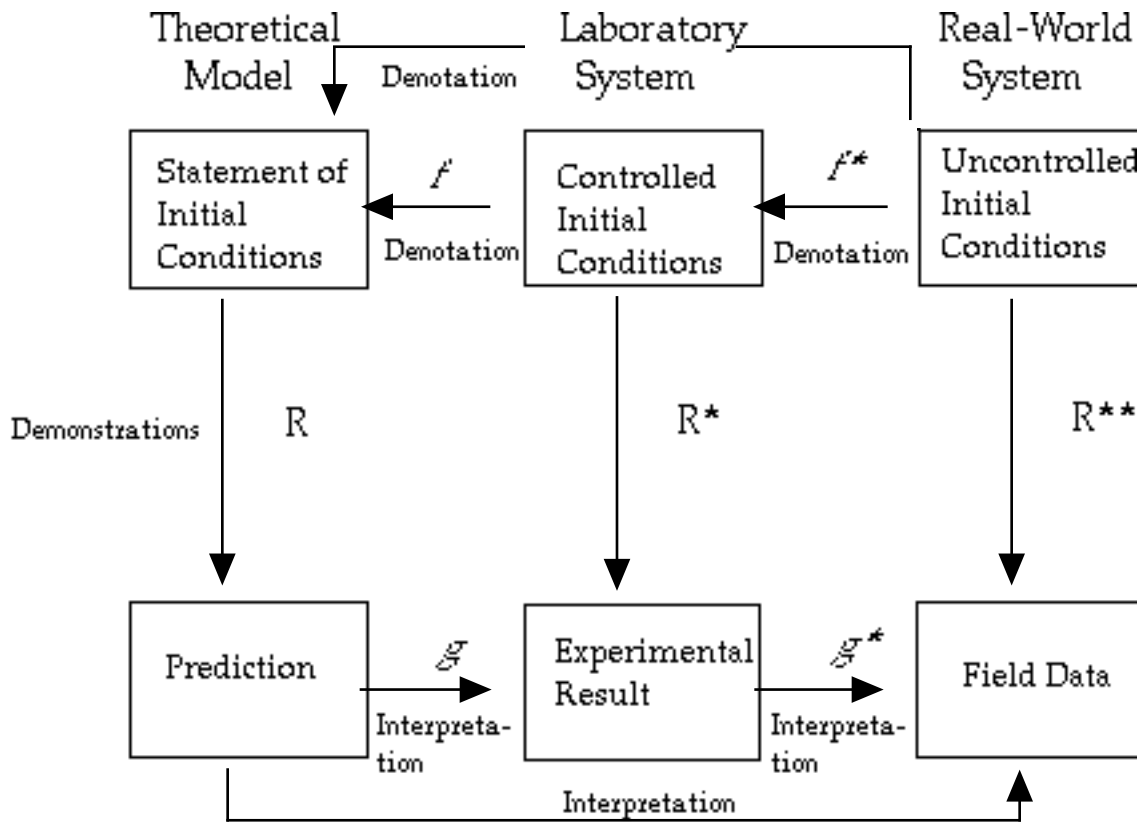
Theoretical Model

Laboratory System

Real-World System

Denotation

Statement of Initial Conditions

$f$

Denotation

Controlled Initial Conditions

$f^*$

Denotation

Uncontrolled Initial Conditions

Demonstrations

R

R*

R**

Prediction

$g$

Interpretation

Experimental Result

$g^*$

Interpretation

Field Data

Interpretation